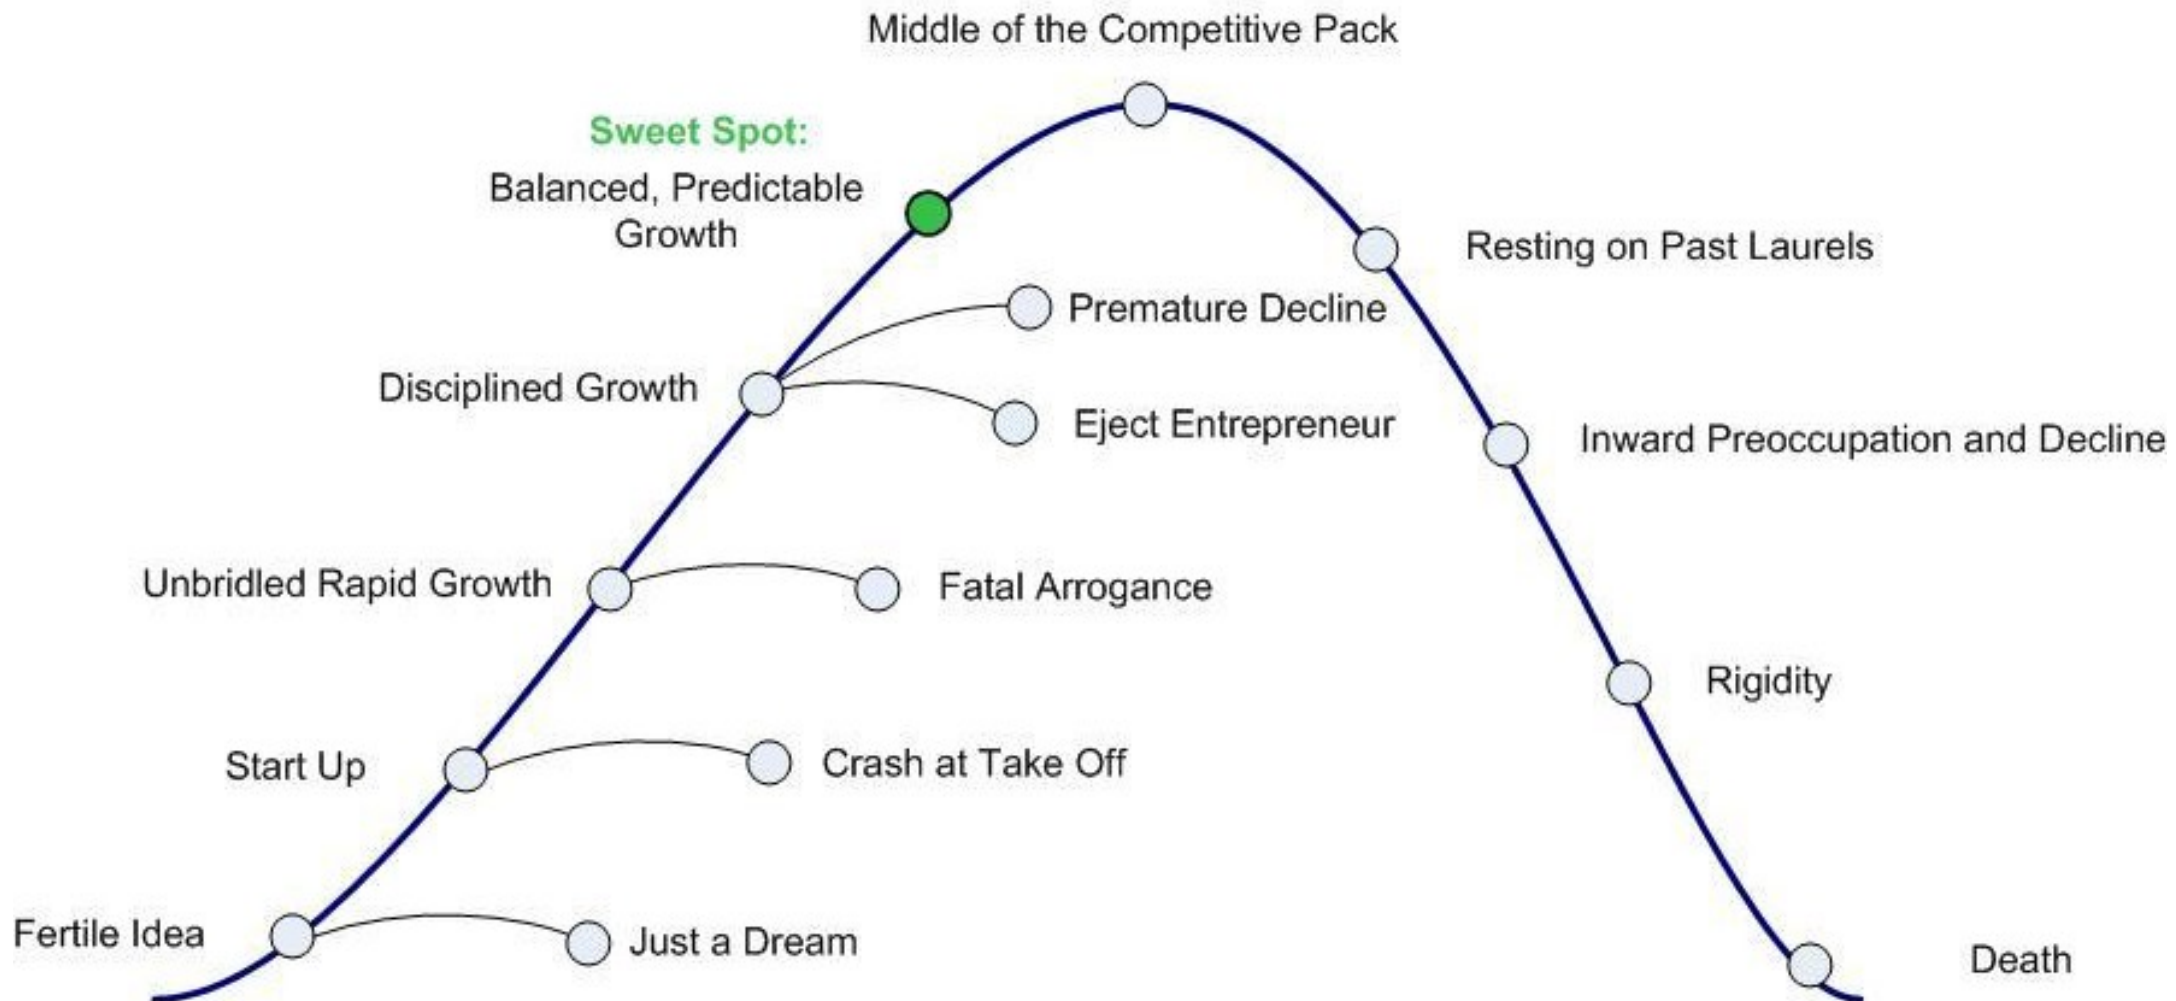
Middle of the Competitive Pack

Sweet Spot:
Balanced, Predictable Growth

Resting on Past Laurels

Premature Decline

Disciplined Growth

Eject Entrepreneur

Inward Preoccupation and Decline

Unbridled Rapid Growth

Fatal Arrogance

Rigidity

Start Up

Crash at Take Off

Fertile Idea

Just a Dream

Death